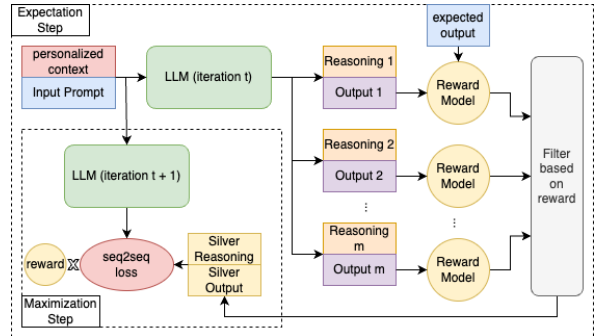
Expectation Step

expected output

personalized context

Input Prompt

LLM (iteration t)

Reasoning 1

Output 1

Reward Model

Reasoning 2

Output 2

Reward Model

Filter based on reward

LLM (iteration t + 1)

⋮

⋮

Reasoning m

Output m

Reward Model

reward

X

seq2seq loss

Silver Reasoning

Silver Output

Maximization Step